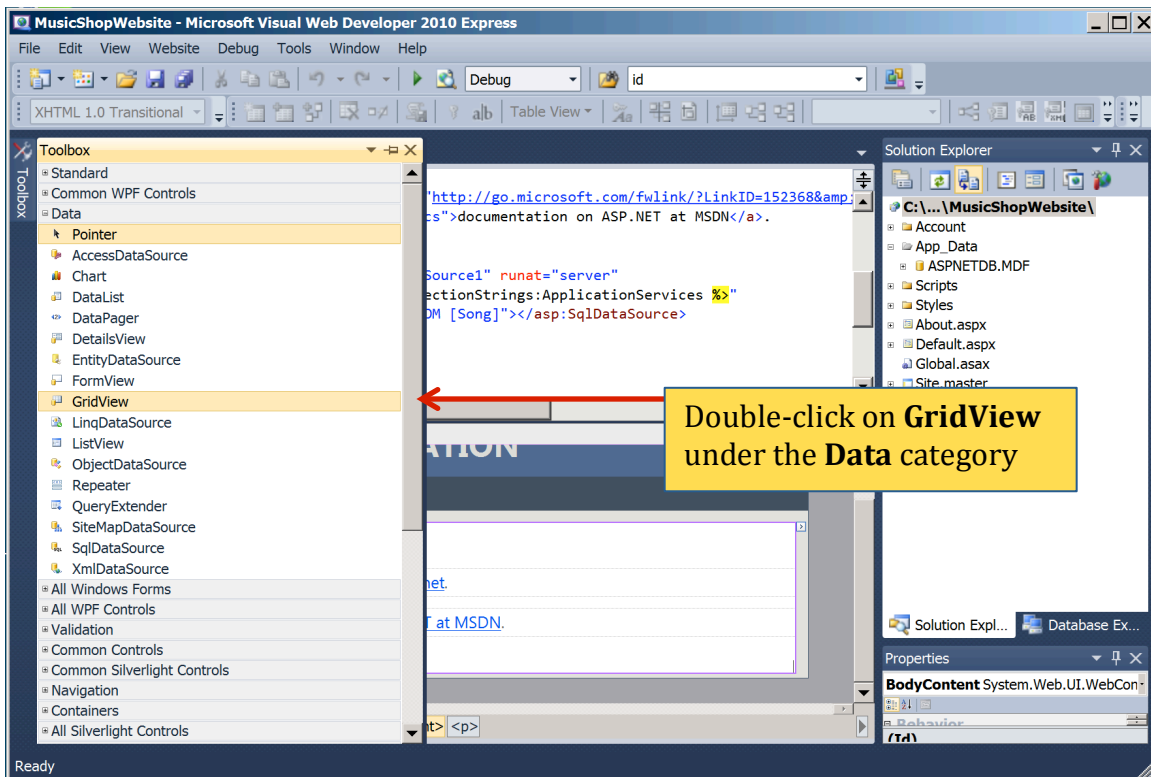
MusicShopWebsite - Microsoft Visual Web Developer 2010 Express

File Edit View Website Debug Tools Window Help

Debug id

XHTML 1.0 Transitional Table View

Toolbox

Toolbox
Standard
Common WPF Controls
Data
Pointer
AccessDataSource
Chart
DataList
DataPager
DetailsView
EntityDataSource
FormView
GridView
LinqDataSource
ListView
ObjectDataSource
Repeater
QueryExtender
SiteMapDataSource
SqlDataSource
XmlDataSource
All Windows Forms
All WPF Controls
Validation
Common Controls
Common Silverlight Controls
Navigation
Containers
All Silverlight Controls

"http://go.microsoft.com/fwlink/?LinkID=152368&amp;
cs">documentation on ASP.NET at MSDN</a>.

Source1" runat="server"
ectionStrings:ApplicationServices %>"
OM [Song]"></asp:SqlDataSource>

ATION

net.

T at MSDN.

nt> <p>

Double-click on **GridView** under the **Data** category

Solution Explorer
C:\...\MusicShopWebsite\
Account
App_Data
ASPNETDB.MDF
Scripts
Styles
About.aspx
Default.aspx
Global.asax
Site.master

Solution Expl... Database Ex...

Properties
BodyContent System.Web.UI.WebCon
Behavior
(Id)

Ready